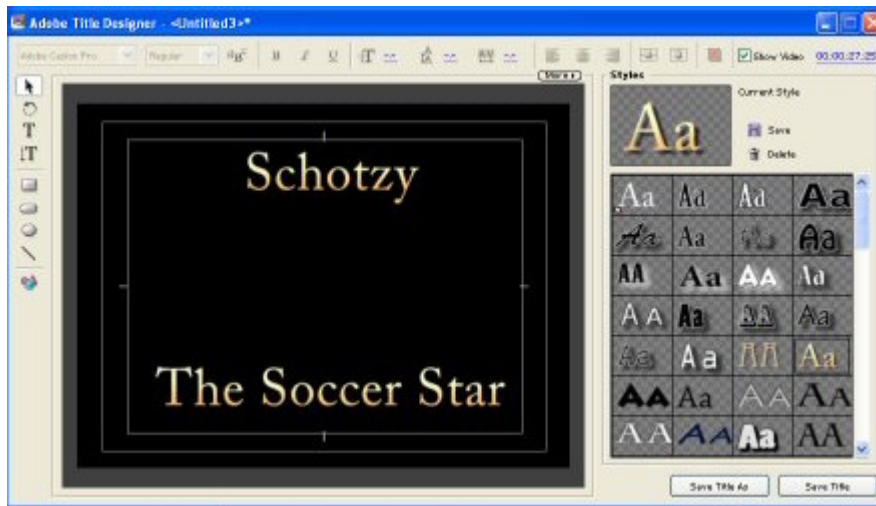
Adobe Title Designer - <Untitled3>*

Adobe Caslon Pro
Regular
B I U
Show Video 00;00;27;25

More »

Styles

Current Style

Aa

Save
Delete

Schotzy

The Soccer Star

Aa Aa Aa Aa
Aa Aa Aa Aa
AA Aa AA Aa
AA Aa AA Aa
Aa Aa AA Aa
AA Aa AA AA
AA AA Aa AA

Save Title As
Save Title